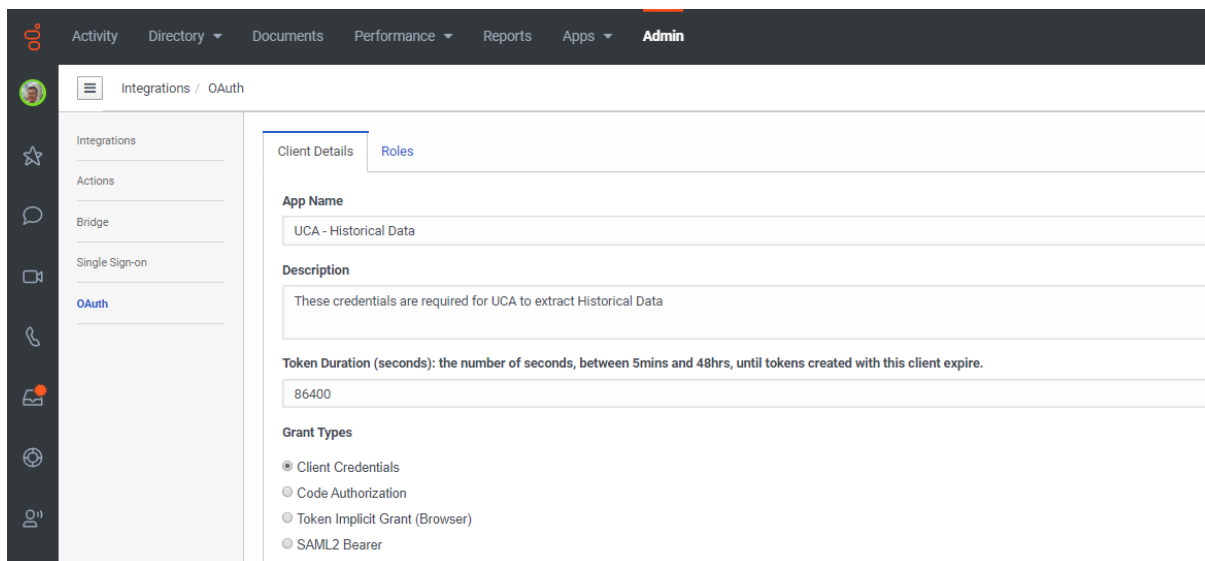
Activity Directory Documents Performance Reports Apps Admin

Integrations / OAuth

Integrations
Actions
Bridge
Single Sign-on
OAuth

Client Details Roles

App Name

UCA - Historical Data

Description

These credentials are required for UCA to extract Historical Data

Token Duration (seconds): the number of seconds, between 5mins and 48hrs, until tokens created with this client expire.

86400

Grant Types

Client Credentials
Code Authorization
Token Implicit Grant (Browser)
SAML2 Bearer